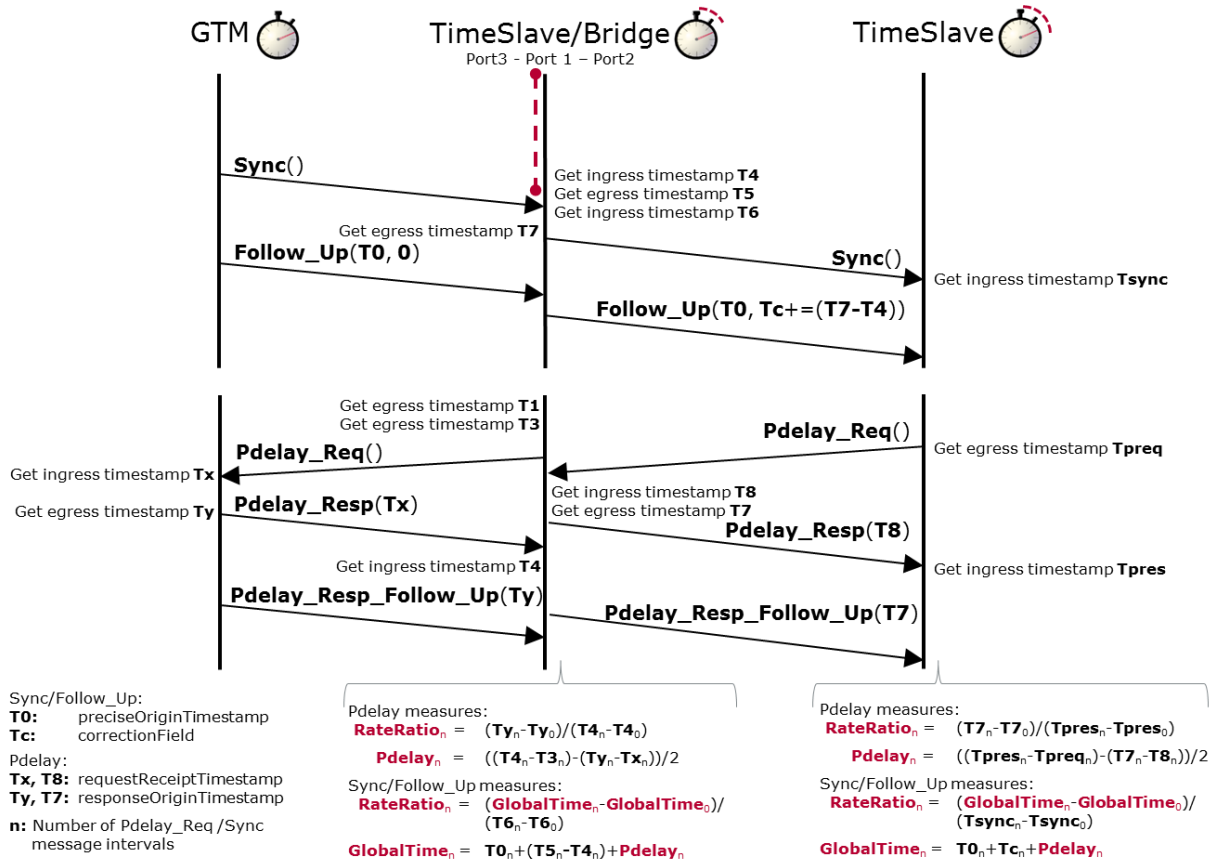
GTM

TimeSlave/Bridge
Port3 - Port 1 – Port2

TimeSlave

Sync()

Get ingress timestamp **T4**
Get egress timestamp **T5**
Get ingress timestamp **T6**

Get egress timestamp **T7**

Follow_Up(T0, 0)

Sync()

Get ingress timestamp **Tsync**

Follow_Up(T0, Tc+=(T7-T4))

Get egress timestamp **T1**
Get egress timestamp **T3**

Pdelay_Req()

Pdelay_Req()

Get egress timestamp **Tpreq**

Get ingress timestamp **Tx**

Pdelay_Resp(Tx)

Get egress timestamp **Ty**

Get ingress timestamp **T8**
Get egress timestamp **T7**

Pdelay_Resp(T8)

Get ingress timestamp **T4**

Get ingress timestamp **Tpres**

Pdelay_Resp_Follow_Up(Ty)

Pdelay_Resp_Follow_Up(T7)

Sync/Follow_Up:
**T0:** preciseOriginTimestamp
**Tc:** correctionField

Pdelay:
**Tx, T8:** requestReceiptTimestamp
**Ty, T7:** responseOriginTimestamp

**n:** Number of Pdelay_Req /Sync message intervals

Pdelay measures:
$RateRatio_n$ = $(Ty_n-Ty_0)/(T4_n-T4_0)$

$Pdelay_n$ = $((T4_n-T3_n)-(Ty_n-Tx_n))/2$

Sync/Follow_Up measures:
$RateRatio_n$ = $(GlobalTime_n-GlobalTime_0)/(T6_n-T6_0)$

$GlobalTime_n$ = $T0_n+(T5_n-T4_n)+Pdelay_n$

Pdelay measures:
$RateRatio_n$ = $(T7_n-T7_0)/(Tpres_n-Tpres_0)$

$Pdelay_n$ = $((Tpres_n-Tpreq_n)-(T7_n-T8_n))/2$

Sync/Follow_Up measures:
$RateRatio_n$ = $(GlobalTime_n-GlobalTime_0)/(Tsync_n-Tsync_0)$

$GlobalTime_n$ = $T0_n+Tc_n+Pdelay_n$